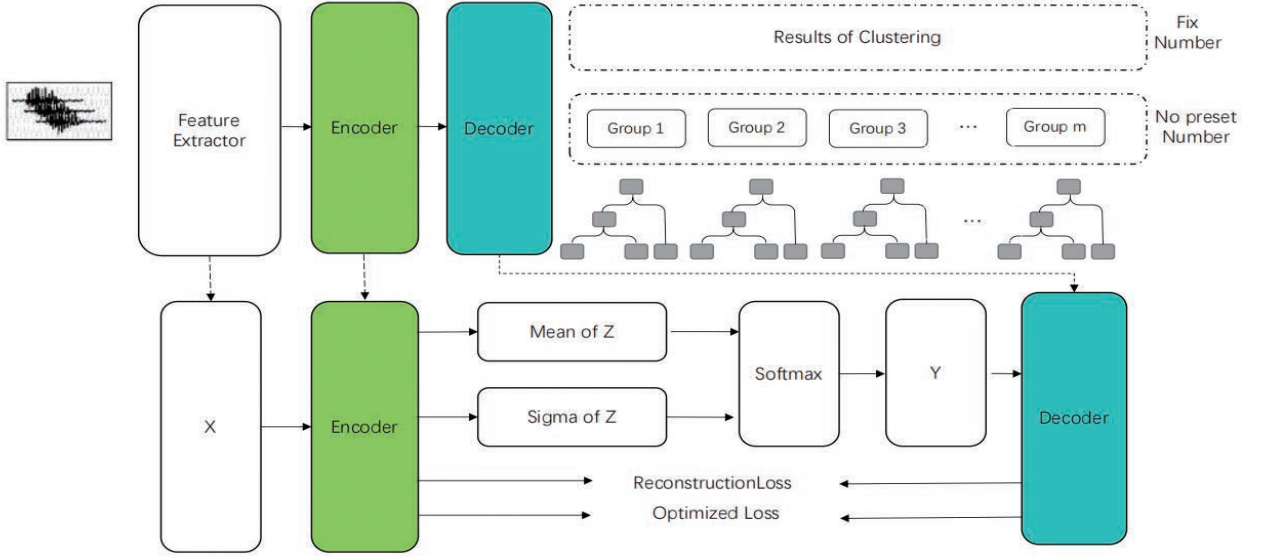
Feature Extractor

Encoder

Decoder

Results of Clustering

Fix Number

Group 1

Group 2

Group 3

...

Group m

No preset Number

...

X

Encoder

Mean of Z

Sigma of Z

Softmax

Y

Decoder

ReconstructionLoss

Optimized Loss